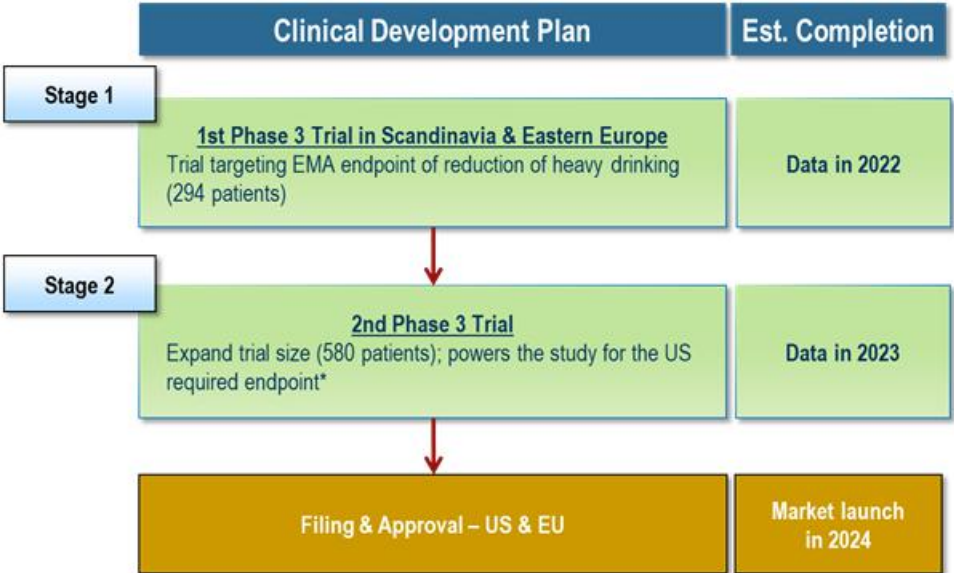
| Clinical Development Plan | Est. Completion |
|---|---|
| Stage 1 — 1st Phase 3 Trial in Scandinavia & Eastern Europe: Trial targeting EMA endpoint of reduction of heavy drinking (294 patients) | Data in 2022 |
| Stage 2 — 2nd Phase 3 Trial: Expand trial size (580 patients); powers the study for the US required endpoint* | Data in 2023 |
| Filing & Approval – US & EU | Market launch in 2024 |